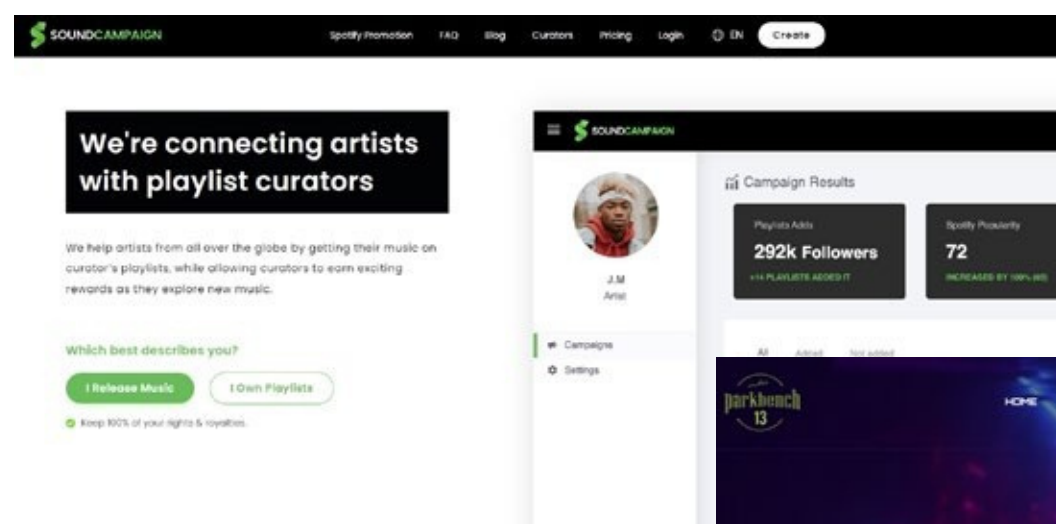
SOUNDCAMPAIGN

Spotify Promotion FAQ Blog Curators Pricing Login EN Create

We're connecting artists with playlist curators

We help artists from all over the globe by getting their music on curator's playlists, while allowing curators to earn exciting rewards as they explore new music.

Which best describes you?

I Release Music I Own Playlists

Keep 100% of your rights & royalties.

SOUNDCAMPAIGN

J.M
Artist

Campaigns
Settings

Campaign Results

Playlists Adds
292k Followers
+14 PLAYLISTS ADDED IT

Spotify Popularity
72
INCREASED BY 100% (60)

All Added Not added

parkbench 13

HOME